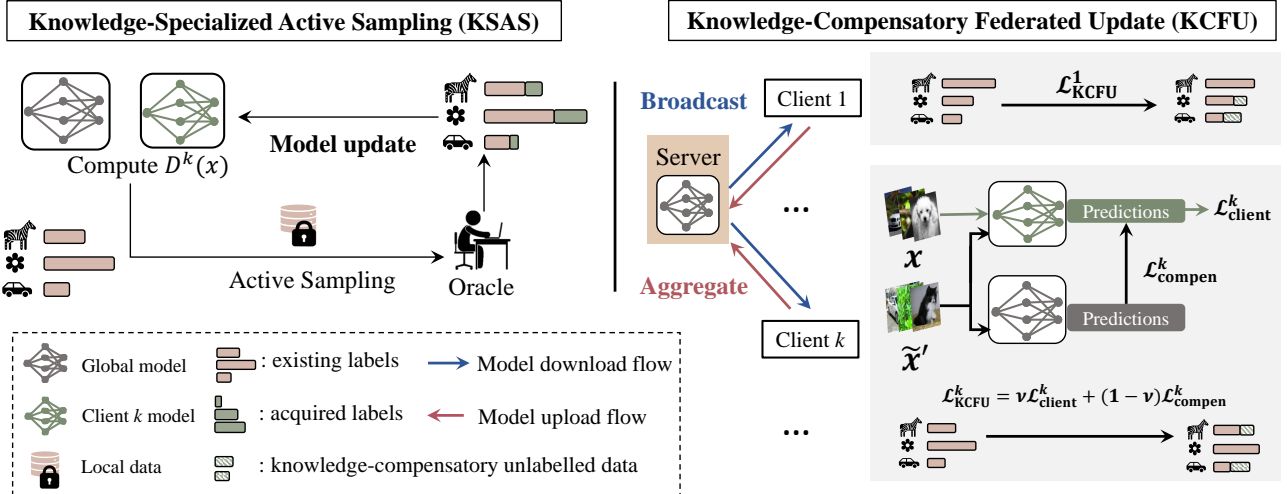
Knowledge-Specialized Active Sampling (KSAS)

Knowledge-Compensatory Federated Update (KCFU)

Model update

Compute $D^k(x)$

Active Sampling

Oracle

Broadcast

Client 1

Server

Aggregate

Client $k$

$\mathcal{L}^1_{\text{KCFU}}$

Predictions

$\mathcal{L}^k_{\text{client}}$

$x$

$\mathcal{L}^k_{\text{compen}}$

Predictions

$\tilde{x}'$

$\mathcal{L}^k_{\text{KCFU}} = \nu\mathcal{L}^k_{\text{client}} + (1-\nu)\mathcal{L}^k_{\text{compen}}$

Global model

: existing labels

Model download flow

Client $k$ model

: acquired labels

Model upload flow

Local data

: knowledge-compensatory unlabelled data